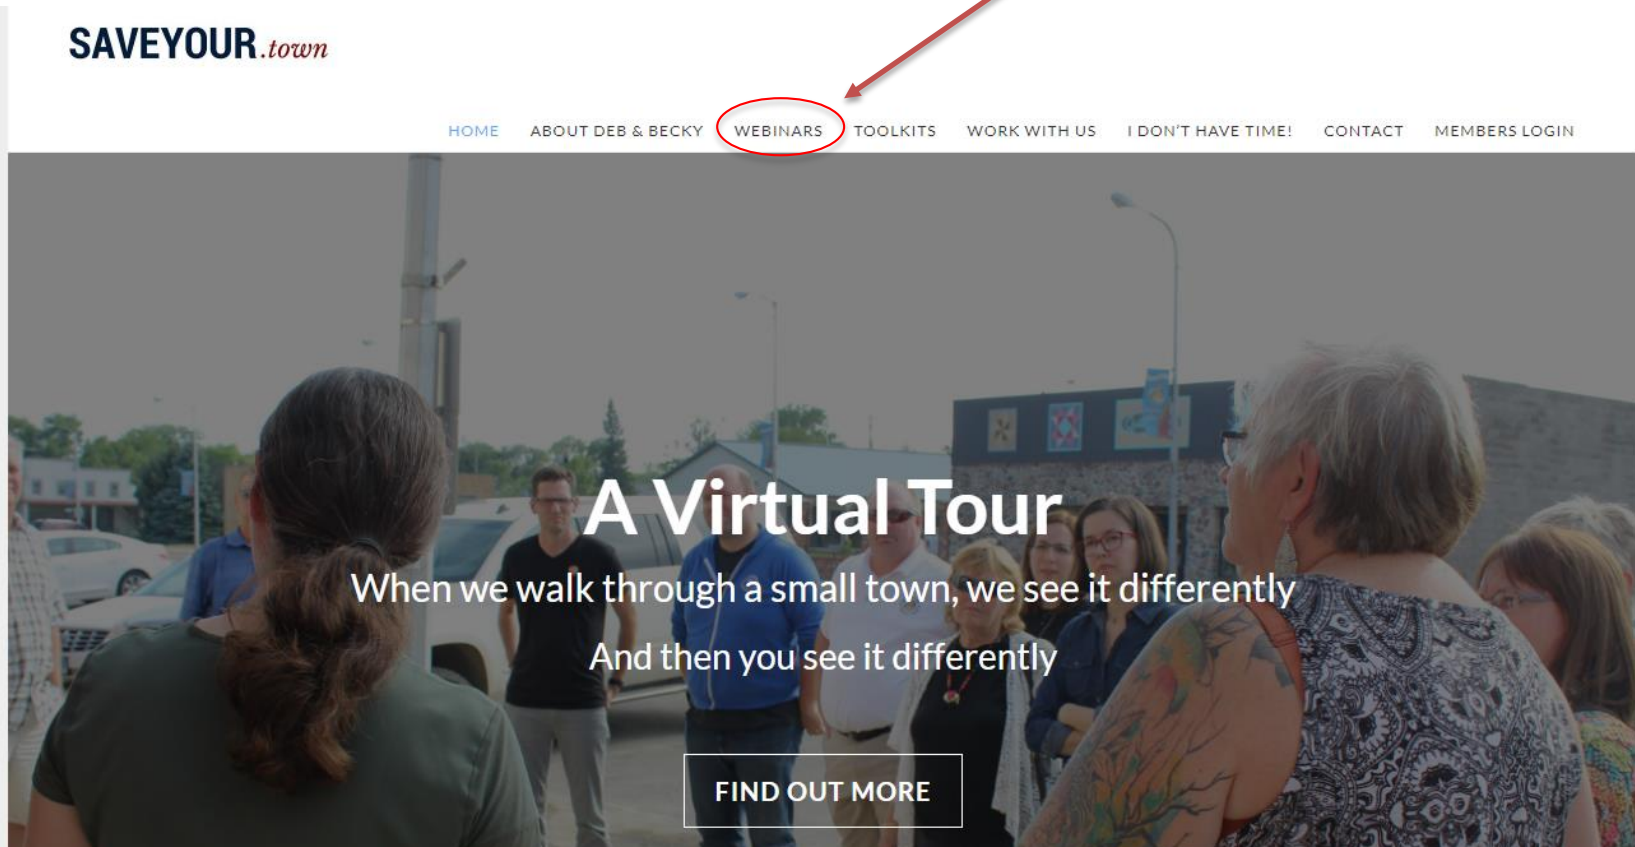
SAVEYOUR.town

HOME ABOUT DEB & BECKY WEBINARS TOOLKITS WORK WITH US I DON'T HAVE TIME! CONTACT MEMBERS LOGIN

A Virtual Tour

When we walk through a small town, we see it differently

And then you see it differently

FIND OUT MORE